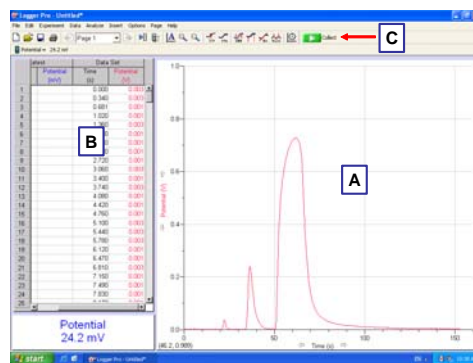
Logger Pro - Untitled*

File Edit Experiment Data Analyze Insert Options Page Help

Page 1

Collect

C

Potential = 24.2 mV

| alest | Data Set | |
|---|---|---|
| Potential (mV) | Time (s) | Potential (V) |
| 1 | 0.000 | 0.001 |
| 2 | 0.340 | 0.001 |
| 3 | 0.681 | 0.001 |
| 4 | 1.020 | 0.001 |
| 5 | 1.360 | 0.001 |
| 6 | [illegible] | 0.001 |
| 7 | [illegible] | 0.001 |
| 8 | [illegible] | 0.001 |
| 9 | 2.720 | 0.001 |
| 10 | 3.060 | 0.001 |
| 11 | 3.400 | 0.001 |
| 12 | 3.740 | 0.001 |
| 13 | 4.080 | 0.001 |
| 14 | 4.420 | 0.001 |
| 15 | 4.760 | 0.001 |
| 16 | 5.100 | 0.001 |
| 17 | 5.440 | 0.001 |
| 18 | 5.780 | 0.001 |
| 19 | 6.120 | 0.001 |
| 20 | 6.470 | 0.001 |
| 21 | 6.810 | 0.001 |
| 22 | 7.150 | 0.001 |
| 23 | 7.490 | 0.001 |
| 24 | 7.830 | 0.001 |
| 25 | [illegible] | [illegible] |

B

Potential
24.2 mV

A

1.0
0.8
0.6
0.4
0.2
0.0

Potential (V)

(46.2, 0.909)

0 50 100 150

Time (s)

start

Logger Pro - Untitled*